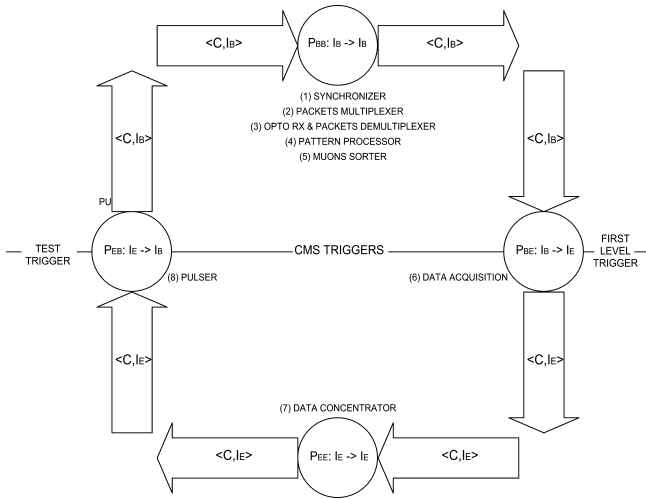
<C,IB>

PBB: IB -> IB

<C,IB>

(1) SYNCHRONIZER
(2) PACKETS MULTIPLEXER
(3) OPTO RX & PACKETS DEMULTIPLEXER
(4) PATTERN PROCESSOR
(5) MUONS SORTER

<C,IB>

<C,IB>

PU

TEST TRIGGER

PEB: IE -> IB

CMS TRIGGERS

PBE: IB -> IE

FIRST LEVEL TRIGGER

(8) PULSER

(6) DATA ACQUISITION

<C,IE>

<C,IE>

(7) DATA CONCENTRATOR

<C,IE>

PEE: IE -> IE

<C,IE>